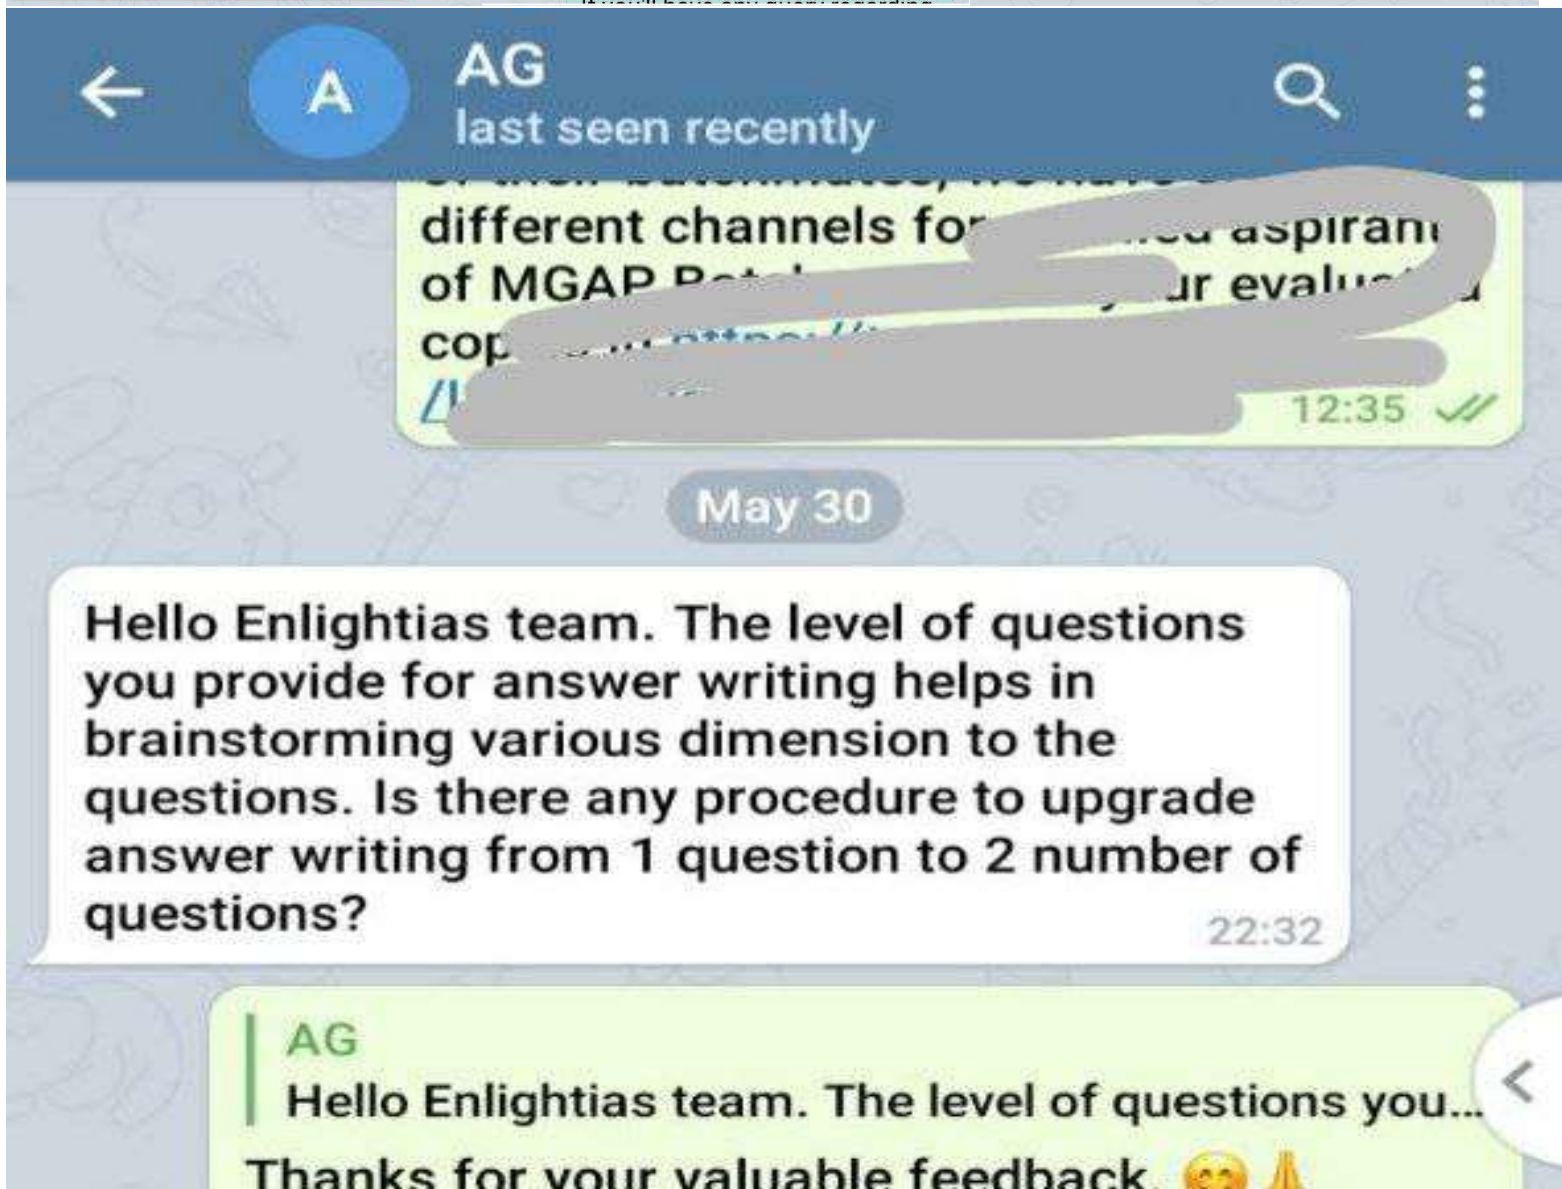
A
AG
last seen recently

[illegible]
different channels fo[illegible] aspiran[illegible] of MGAP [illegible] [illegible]ur evalu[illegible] cop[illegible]
/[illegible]
12:35

May 30

Hello Enlightias team. The level of questions you provide for answer writing helps in brainstorming various dimension to the questions. Is there any procedure to upgrade answer writing from 1 question to 2 number of questions?
22:32

AG
Hello Enlightias team. The level of questions you...
Thanks for your valuable feedback.